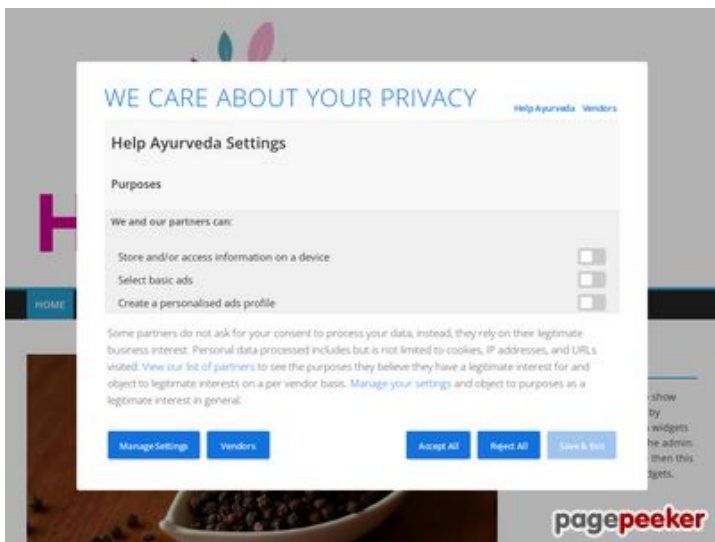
WE CARE ABOUT YOUR PRIVACY

Help Ayurveda Vendors

Help Ayurveda Settings

Purposes

We and our partners can:

Store and/or access information on a device

Select basic ads

Create a personalised ads profile

Some partners do not ask for your consent to process your data, instead, they rely on their legitimate business interest. Personal data processed includes but is not limited to cookies, IP addresses, and URLs visited. View our list of partners to see the purposes they believe they have a legitimate interest for and object to legitimate interests on a per vendor basis. Manage your settings and object to purposes as a legitimate interest in general.

Manage Settings Vendors Accept All Reject All Save & Exit

HOME

H

show
by
widgets
he admin.
then this
dgets.

pagepeeker